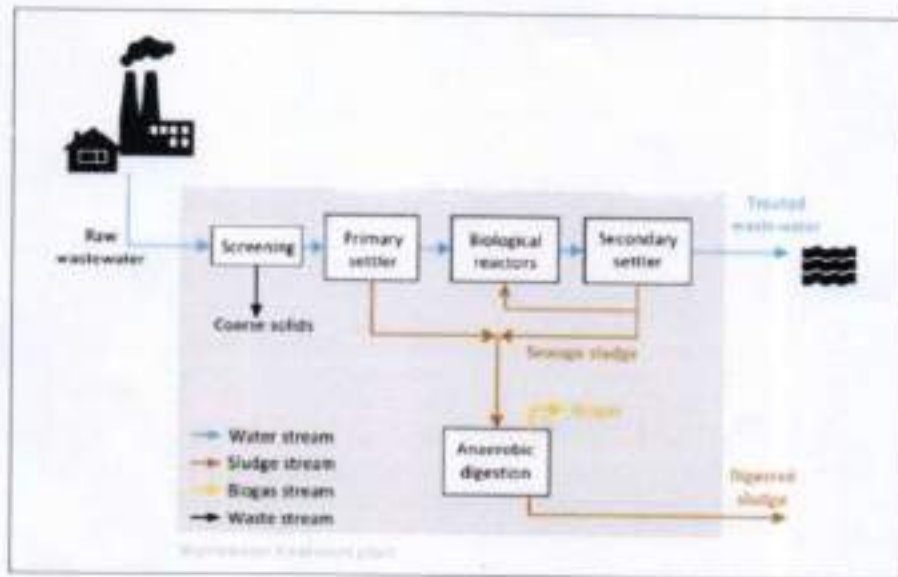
Raw wastewater

Screening

Coarse solids

Primary settler

Biological reactors

Secondary settler

Treated wastewater

Sewage sludge

Biogas

Anaerobic digestion

Digested sludge

Water stream

Sludge stream

Biogas stream

Waste stream

Wastewater treatment plant